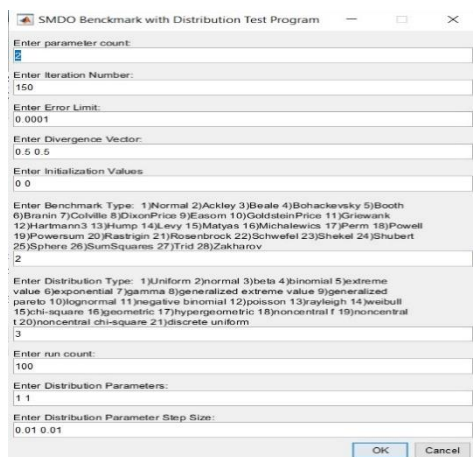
SMDO Benckmark with Distribution Test Program

Enter parameter count:
2

Enter Iteration Number:
150

Enter Error Limit:
0.0001

Enter Divergence Vector:
0.5 0.5

Enter Initialization Values
0 0

Enter Benchmark Type: 1)Normal 2)Ackley 3)Beale 4)Bohackevsky 5)Booth 6)Branin 7)Colville 8)DixonPrice 9)Easom 10)GoldsteinPrice 11)Griewank 12)Hartmann3 13)Hump 14)Levy 15)Matyas 16)Michalewics 17)Perm 18)Powell 19)Powersum 20)Rastrigin 21)Rosenbrock 22)Schwefel 23)Shekel 24)Shubert 25)Sphere 26)SumSquares 27)Trid 28)Zakharov
2

Enter Distribution Type: 1)Uniform 2)normal 3)beta 4)binomial 5)extreme value 6)exponential 7)gamma 8)generalized extreme value 9)generalized pareto 10)lognormal 11)negative binomial 12)poisson 13)rayleigh 14)weibull 15)chi-square 16)geometric 17)hypergeometric 18)noncentral f 19)noncentral t 20)noncentral chi-square 21)discrete uniform
3

Enter run count:
100

Enter Distribution Parameters:
1 1

Enter Distribution Parameter Step Size:
0.01 0.01

OK Cancel